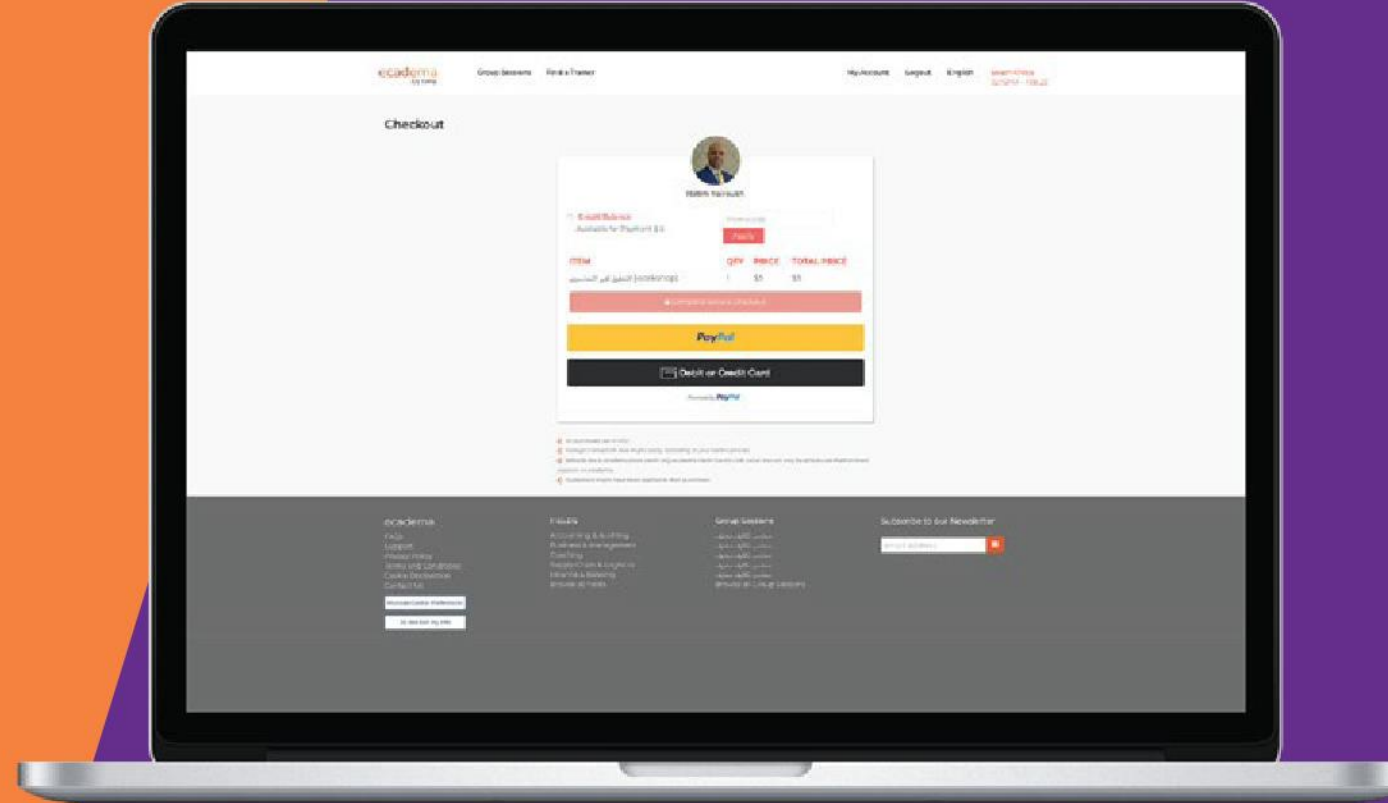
ecadema

Group Sessions Find a Trainer

My Account Logout English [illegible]

Checkout

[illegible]

E-wallet Balance
Available for Payment $0

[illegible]

Apply

| ITEM | QTY | PRICE | TOTAL PRICE |
|---|---|---|---|
| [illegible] (workshop) | 1 | $5 | $5 |

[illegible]

PayPal

Debit or Credit Card

Powered by PayPal

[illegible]

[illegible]

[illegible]

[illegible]

ecadema
FAQs
Support
Privacy Policy
Terms and Conditions
Cookie Declaration
Contact Us

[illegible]

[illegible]

Fields
Accounting & Auditing
Business & Management
Coaching
Supply Chain & Logistics
Marketing & Branding
Browse all Fields

Group Sessions
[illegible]
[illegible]
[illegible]
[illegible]
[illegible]
Browse all Group Sessions

Subscribe to our Newsletter

Email Address